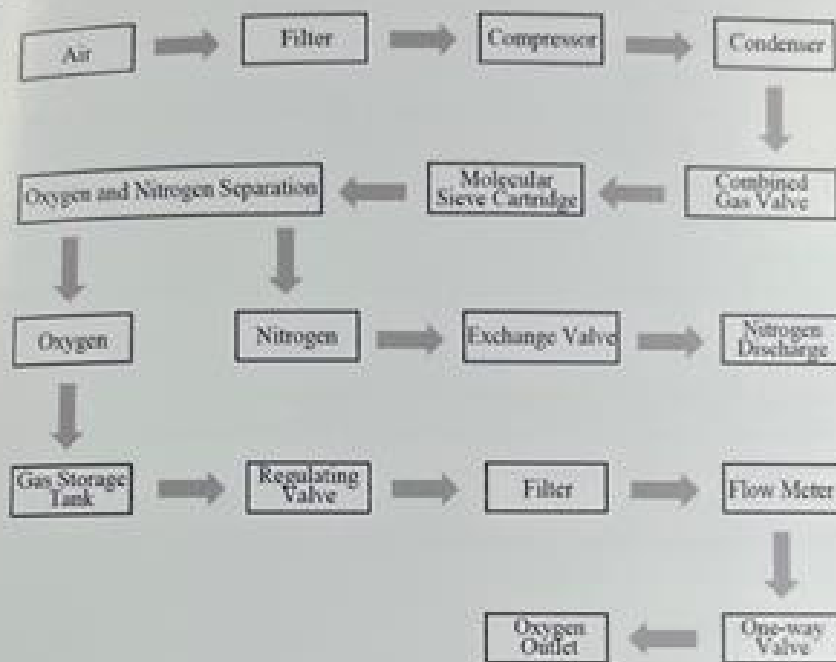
Air

Filter

Compressor

Condenser

Combined Gas Valve

Molecular Sieve Cartridge

Oxygen and Nitrogen Separation

Oxygen

Nitrogen

Exchange Valve

Nitrogen Discharge

Gas Storage Tank

Regulating Valve

Filter

Flow Meter

One-way Valve

Oxygen Outlet